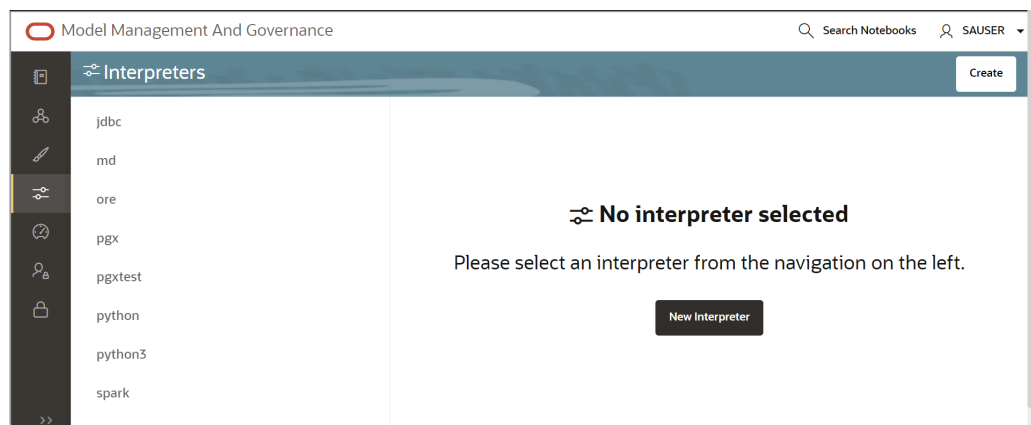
Model Management And Governance

Search Notebooks

SAUSER

Interpreters

Create

jdbc

md

ore

pgx

pgxtest

python

python3

spark

No interpreter selected

Please select an interpreter from the navigation on the left.

New Interpreter

>>